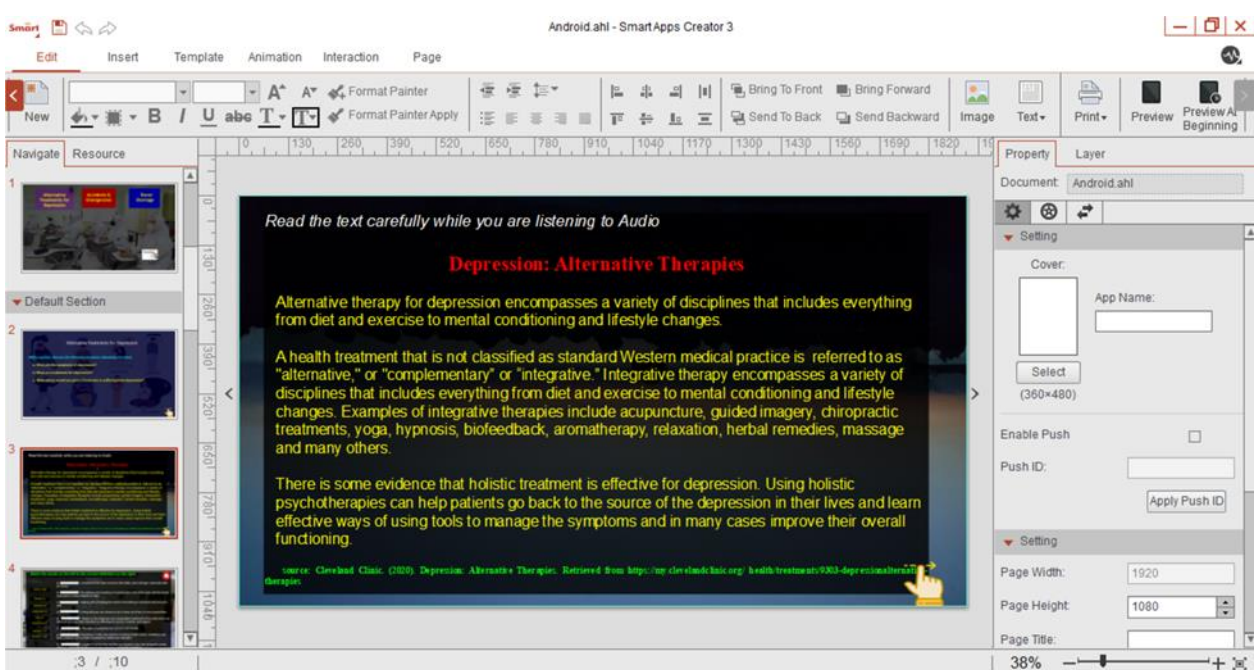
Smart

Android.ahl - SmartApps Creator 3

Edit Insert Template Animation Interaction Page

New B I U abc T Format Painter Format Painter Apply Bring To Front Bring Forward Send To Back Send Backward Image Text Print Preview Preview At Beginning

Navigate Resource

Default Section

0 130 260 390 520 650 780 910 1040 1170 1300 1430 1560 1690 1820

Read the text carefully while you are listening to Audio

Depression: Alternative Therapies

Alternative therapy for depression encompasses a variety of disciplines that includes everything from diet and exercise to mental conditioning and lifestyle changes.

A health treatment that is not classified as standard Western medical practice is referred to as "alternative," or "complementary" or "integrative." Integrative therapy encompasses a variety of disciplines that includes everything from diet and exercise to mental conditioning and lifestyle changes. Examples of integrative therapies include acupuncture, guided imagery, chiropractic treatments, yoga, hypnosis, biofeedback, aromatherapy, relaxation, herbal remedies, massage and many others.

There is some evidence that holistic treatment is effective for depression. Using holistic psychotherapies can help patients go back to the source of the depression in their lives and learn effective ways of using tools to manage the symptoms and in many cases improve their overall functioning.

source: Cleveland Clinic. (2020). Depression: Alternative Therapies. Retrieved from https://my.clevelandclinic.org/ health/treatments/9303-depressionalternative-therapies

Property Layer

Document: Android.ahl

Setting

Cover:

App Name:

Select

(360×480)

Enable Push

Push ID:

Apply Push ID

Setting

Page Width: 1920

Page Height: 1080

Page Title:

3 / 10

38%